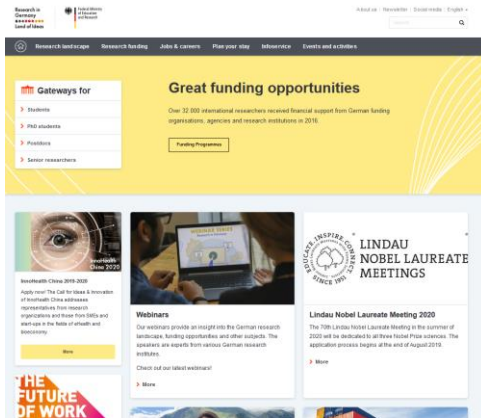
Research in Germany Land of Ideas

Federal Ministry of Education and Research

About us | Newsletter | Social media | English

Research landscape Research funding Jobs & careers Plan your stay Infoservice Events and activities

Gateways for

Students

PhD students

Postdocs

Senior researchers

Great funding opportunities

Over 32 000 international researchers received financial support from German funding organisations, agencies and research institutions in 2016.

Funding Programmes

InnoHealth China 2020

InnoHealth China 2019-2020

Apply now! The Call for Ideas & Innovation of InnoHealth China addresses representatives from research organizations and those from SMEs and start-ups in the fields of eHealth and bioeconomy.

More

Webinars

Our webinars provide an insight into the German research landscape, funding opportunities and other subjects. The speakers are experts from various German research institutes.

Check out our latest webinars!

More

EDUCATE INSPIRE CONNECT SINCE 1951

LINDAU NOBEL LAUREATE MEETINGS

Lindau Nobel Laureate Meeting 2020

The 70th Lindau Nobel Laureate Meeting in the summer of 2020 will be dedicated to all three Nobel Prize sciences. The application process begins at the end of August 2019.

More

THE FUTURE OF WORK